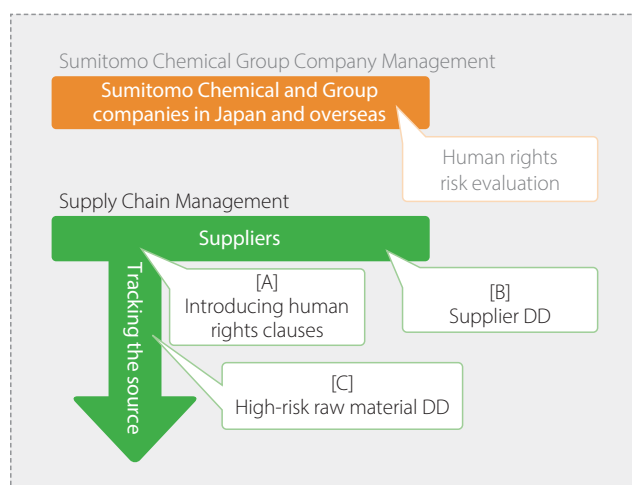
Sumitomo Chemical Group Company Management

Sumitomo Chemical and Group companies in Japan and overseas

Human rights risk evaluation

Supply Chain Management

Suppliers

Tracking the source

[A]
Introducing human rights clauses

[B]
Supplier DD

[C]
High-risk raw material DD